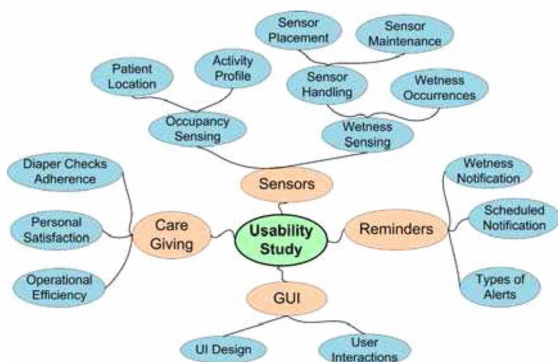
Usability Study

Sensors

Occupancy Sensing

Patient Location

Activity Profile

Wetness Sensing

Sensor Handling

Sensor Placement

Sensor Maintenance

Wetness Occurrences

Care Giving

Diaper Checks Adherence

Personal Satisfaction

Operational Efficiency

Reminders

Wetness Notification

Scheduled Notification

Types of Alerts

GUI

UI Design

User Interactions